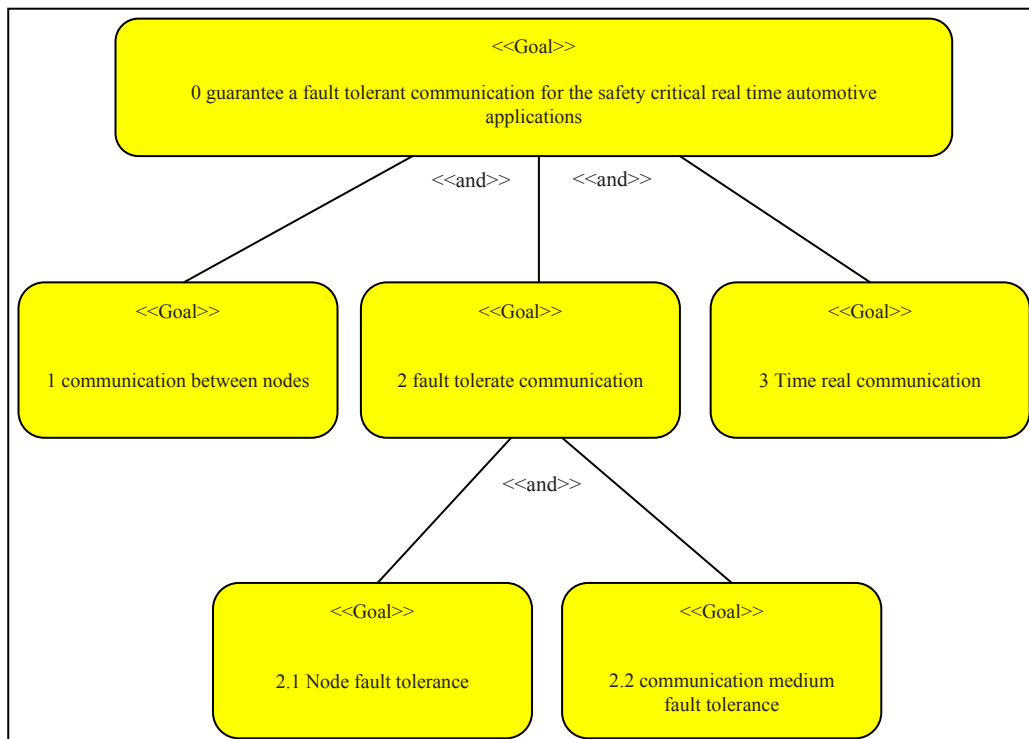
<<Goal>>

0 guarantee a fault tolerant communication for the safety critical real time automotive applications

<<and>> <<and>>

<<Goal>>

1 communication between nodes

<<Goal>>

2 fault tolerate communication

<<Goal>>

3 Time real communication

<<and>>

<<Goal>>

2.1 Node fault tolerance

<<Goal>>

2.2 communication medium fault tolerance